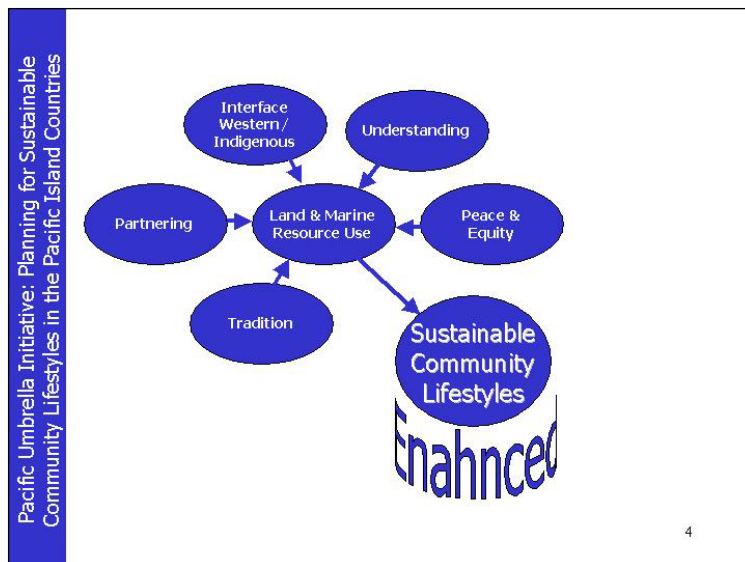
Pacific Umbrella Initiative: Planning for Sustainable Community Lifestyles in the Pacific Island Countries

Interface Western/ Indigenous

Understanding

Partnering

Land & Marine Resource Use

Peace & Equity

Tradition

Sustainable Community Lifestyles

Enahnced

4